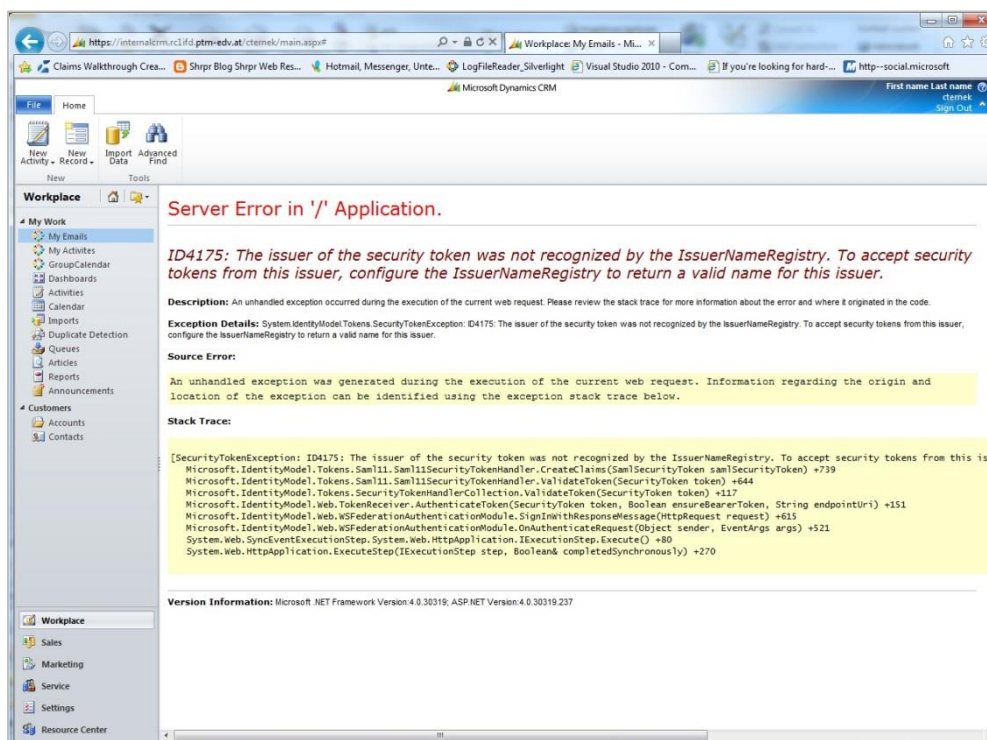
https://internalcrm.rc1ifd.ptm-edv.at/ctemek/main.aspx#

Workplace: My Emails - Mi...

Claims Walkthrough Crea... Shrpr Blog Shrpr Web Res... Hotmail, Messenger, Unte... LogFileReader_Silverlight Visual Studio 2010 - Com... If you're looking for hard-... http--social.microsoft

Microsoft Dynamics CRM

First name Last name
ctemek
Sign Out

File Home

New Activity New Record Import Data Advanced Find
New Tools

Workplace

My Work
My Emails
My Activites
GroupCalendar
Dashboards
Activities
Calendar
Imports
Duplicate Detection
Queues
Articles
Reports
Announcements
Customers
Accounts
Contacts

Workplace
Sales
Marketing
Service
Settings
Resource Center

Server Error in '/' Application.

ID4175: The issuer of the security token was not recognized by the IssuerNameRegistry. To accept security tokens from this issuer, configure the IssuerNameRegistry to return a valid name for this issuer.

Description: An unhandled exception occurred during the execution of the current web request. Please review the stack trace for more information about the error and where it originated in the code.

Exception Details: System.IdentityModel.Tokens.SecurityTokenException: ID4175: The issuer of the security token was not recognized by the IssuerNameRegistry. To accept security tokens from this issuer, configure the IssuerNameRegistry to return a valid name for this issuer.

Source Error:

An unhandled exception was generated during the execution of the current web request. Information regarding the origin and location of the exception can be identified using the exception stack trace below.

Stack Trace:

[SecurityTokenException: ID4175: The issuer of the security token was not recognized by the IssuerNameRegistry. To accept security tokens from this is
Microsoft.IdentityModel.Tokens.Saml11.Saml11SecurityTokenHandler.CreateClaims(SamlSecurityToken samlSecurityToken) +739
Microsoft.IdentityModel.Tokens.Saml11.Saml11SecurityTokenHandler.ValidateToken(SecurityToken token) +644
Microsoft.IdentityModel.Tokens.SecurityTokenHandlerCollection.ValidateToken(SecurityToken token) +117
Microsoft.IdentityModel.Web.TokenReceiver.AuthenticateToken(SecurityToken token, Boolean ensureBearerToken, String endpointUri) +151
Microsoft.IdentityModel.Web.WSFederationAuthenticationModule.SignInWithResponseMessage(HttpRequest request) +615
Microsoft.IdentityModel.Web.WSFederationAuthenticationModule.OnAuthenticateRequest(Object sender, EventArgs args) +521
System.Web.SyncEventExecutionStep.System.Web.HttpApplication.IExecutionStep.Execute() +80
System.Web.HttpApplication.ExecuteStep(IExecutionStep step, Boolean& completedSynchronously) +270

Version Information: Microsoft .NET Framework Version:4.0.30319; ASP.NET Version:4.0.30319.237